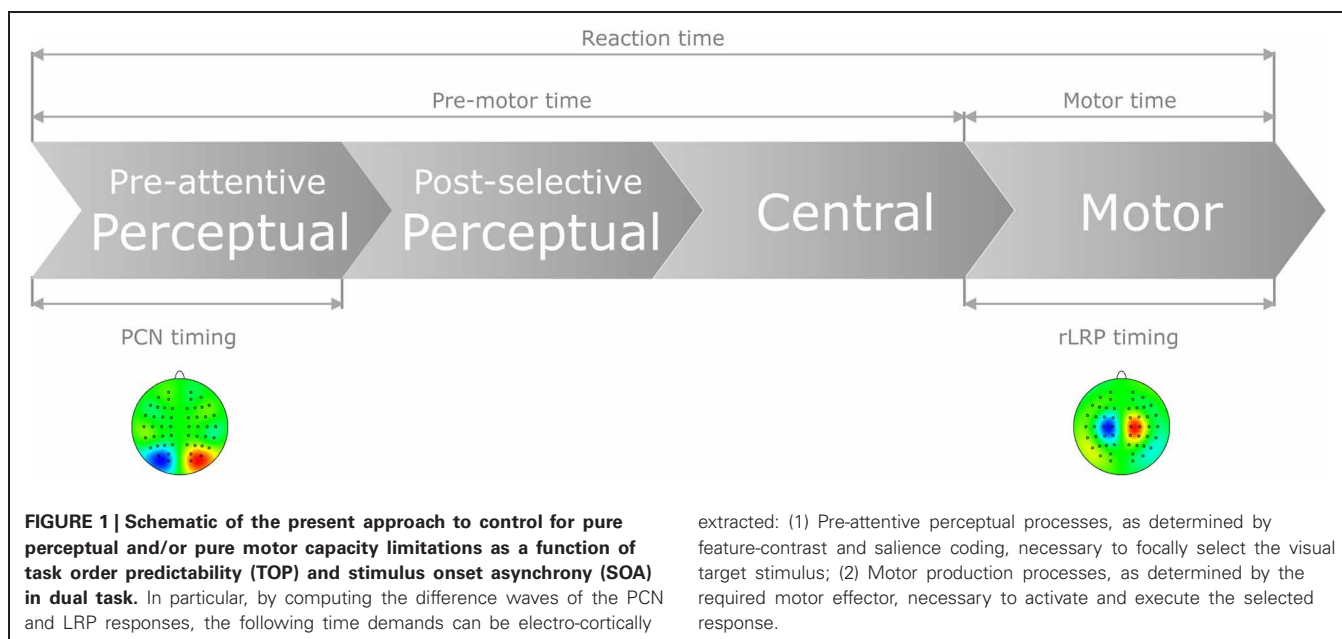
Reaction time

Pre-motor time

Motor time

Pre-attentive Perceptual

Post-selective Perceptual

Central

Motor

PCN timing

rLRP timing

**FIGURE 1 | Schematic of the present approach to control for pure perceptual and/or pure motor capacity limitations as a function of task order predictability (TOP) and stimulus onset asynchrony (SOA) in dual task.** In particular, by computing the difference waves of the PCN and LRP responses, the following time demands can be electro-cortically extracted: (1) Pre-attentive perceptual processes, as determined by feature-contrast and salience coding, necessary to focally select the visual target stimulus; (2) Motor production processes, as determined by the required motor effector, necessary to activate and execute the selected response.